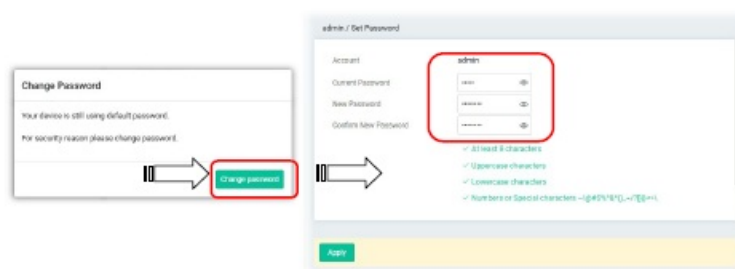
Change Password

Your device is still using default password.

For security reason please change password.

Change password

admin / Set Password

Account admin

Current Password

New Password

Confirm New Password

✓ At least 8 characters

✓ Uppercase characters

✓ Lowercase characters

✓ Numbers or Special characters ~!@#$%^&*()_+-=[]{}|\

Apply